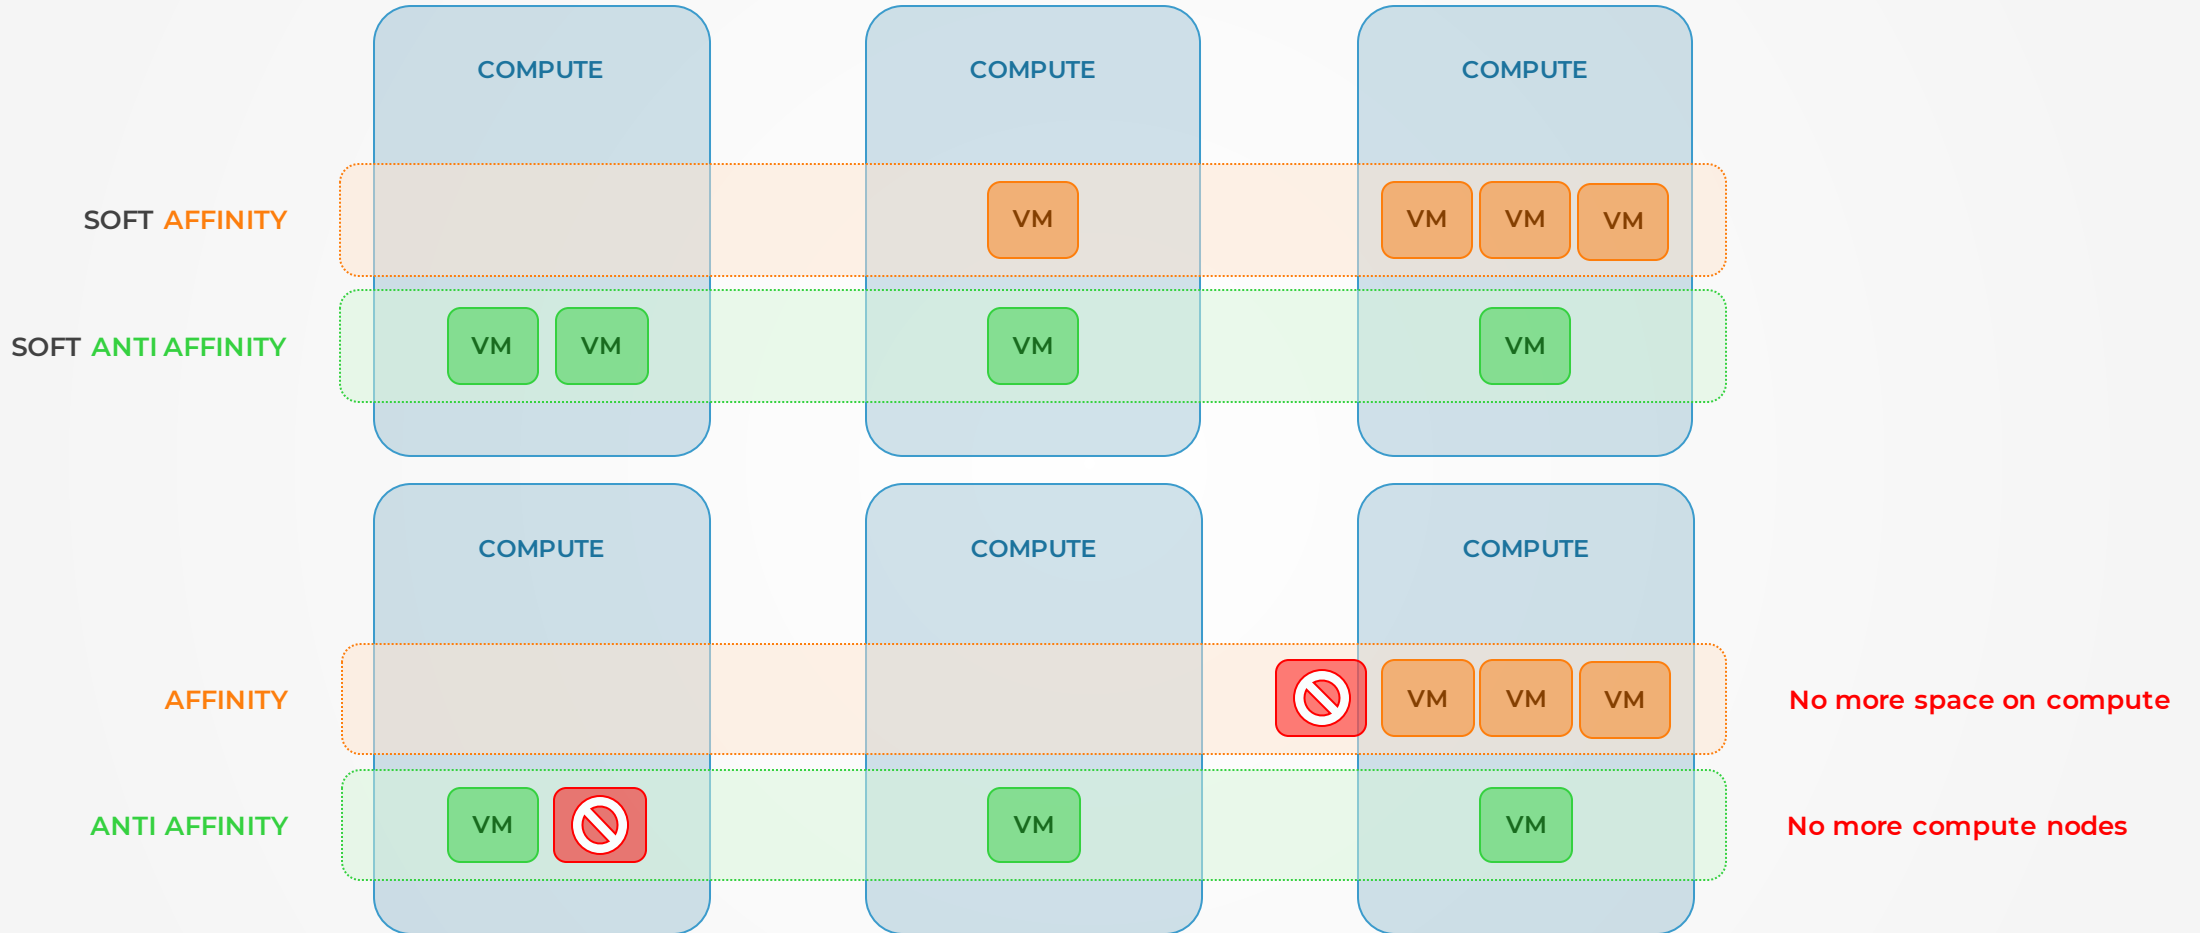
COMPUTE

COMPUTE

COMPUTE

SOFT AFFINITY

VM

VM VM VM

SOFT ANTI AFFINITY

VM VM

VM

VM

COMPUTE

COMPUTE

COMPUTE

AFFINITY

VM VM VM

No more space on compute

ANTI AFFINITY

VM

VM

VM

No more compute nodes